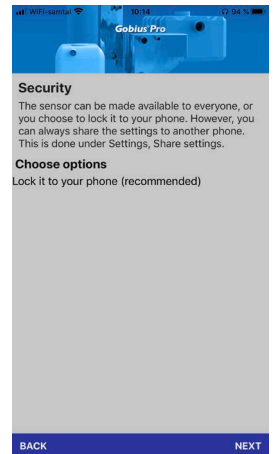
WiFi-samtal 10:14 94 %

Gobius Pro

Security

The sensor can be made available to everyone, or you choose to lock it to your phone. However, you can always share the settings to another phone. This is done under Settings, Share settings.

Choose options

Lock it to your phone (recommended)

BACK NEXT